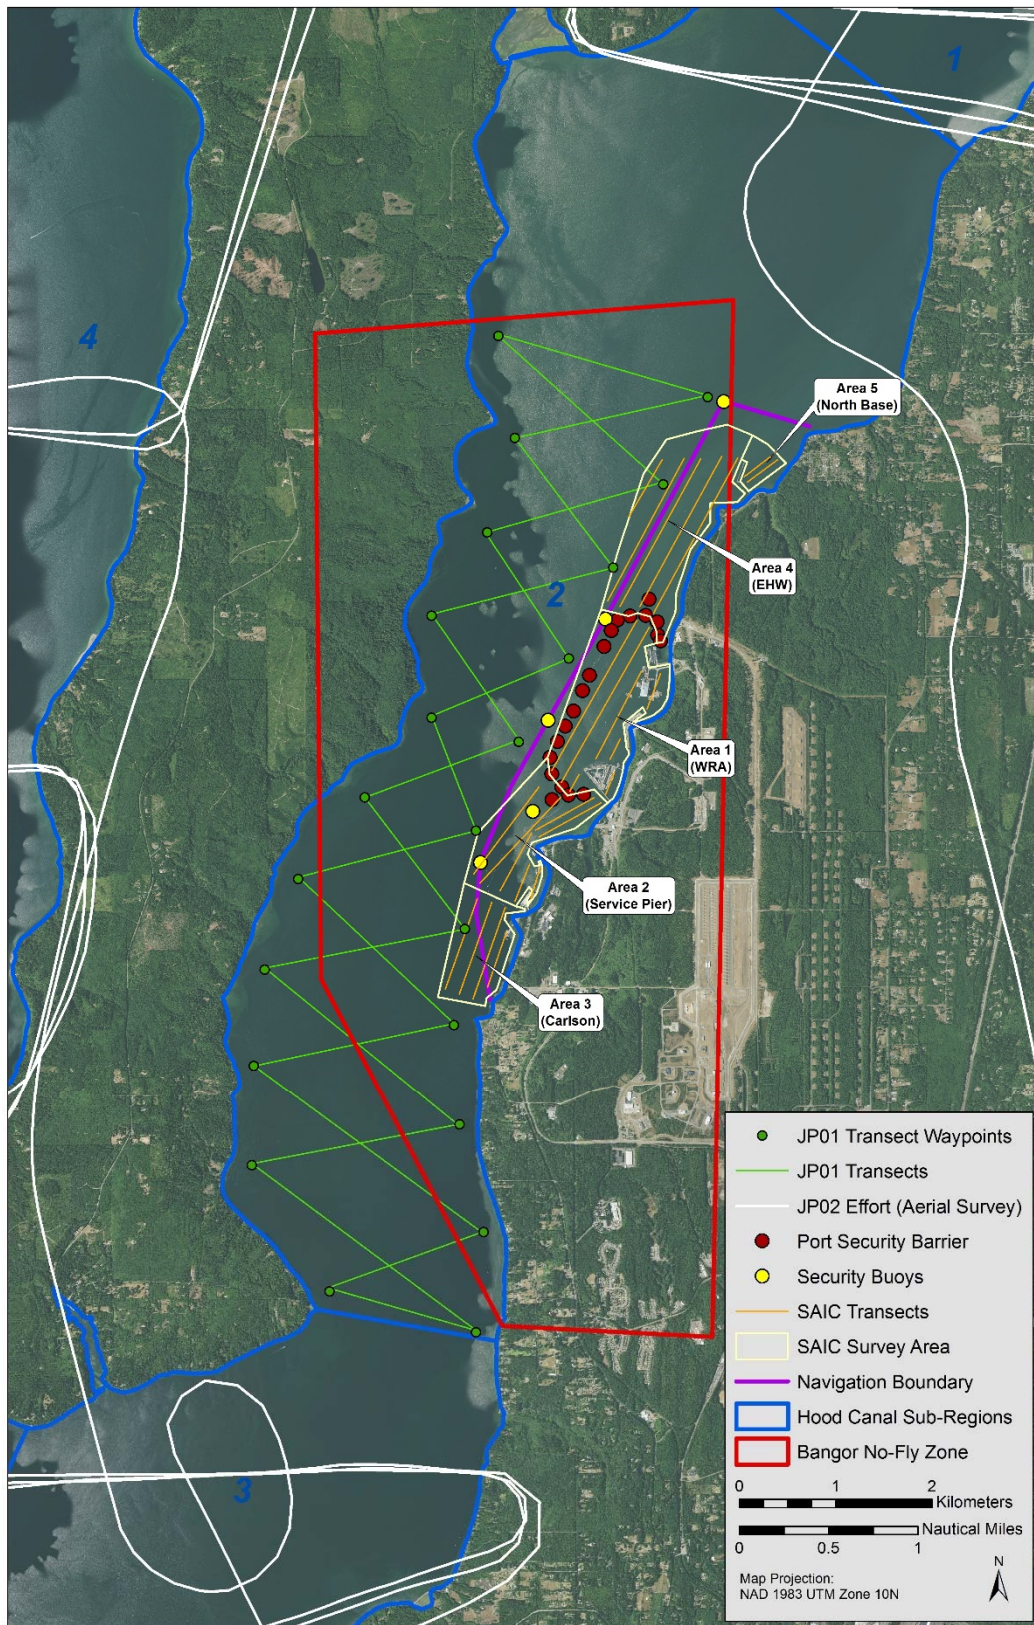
1

4

2

3

Area 5
(North Base)

Area 4
(EHW)

Area 1
(WRA)

Area 2
(Service Pier)

Area 3
(Carlson)

JP01 Transect Waypoints
JP01 Transects
JP02 Effort (Aerial Survey)
Port Security Barrier
Security Buoys
SAIC Transects
SAIC Survey Area
Navigation Boundary
Hood Canal Sub-Regions
Bangor No-Fly Zone

0 1 2
Kilometers
Nautical Miles
0 0.5 1

Map Projection:
NAD 1983 UTM Zone 10N

N